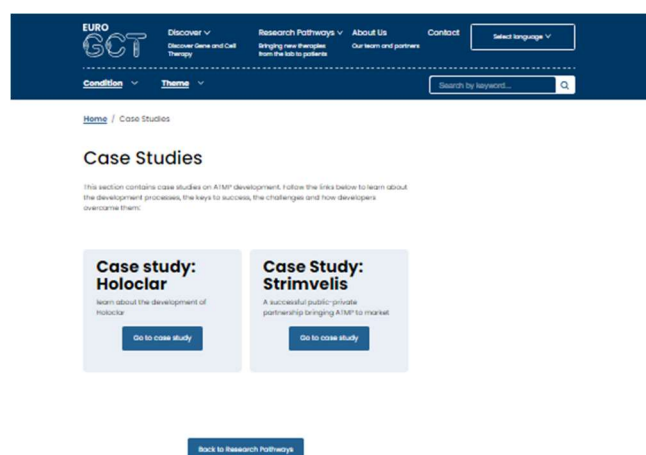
EURO GCT

Discover
Discover Gene and Cell Therapy

Research Pathways
Bringing new therapies from the lab to patients

About Us
Our team and partners

Contact

Select language

Condition

Theme

Search by keyword...

Home / Case Studies

Case Studies

This section contains case studies on ATMP development. Follow the links below to learn about the development processes, the keys to success, the challenges and how developers overcame them.

Case study: Holoclar

learn about the development of Holoclar

Go to case study

Case Study: Strimvelis

A successful public-private partnership bringing ATMP to market

Go to case study

Back to Research Pathways